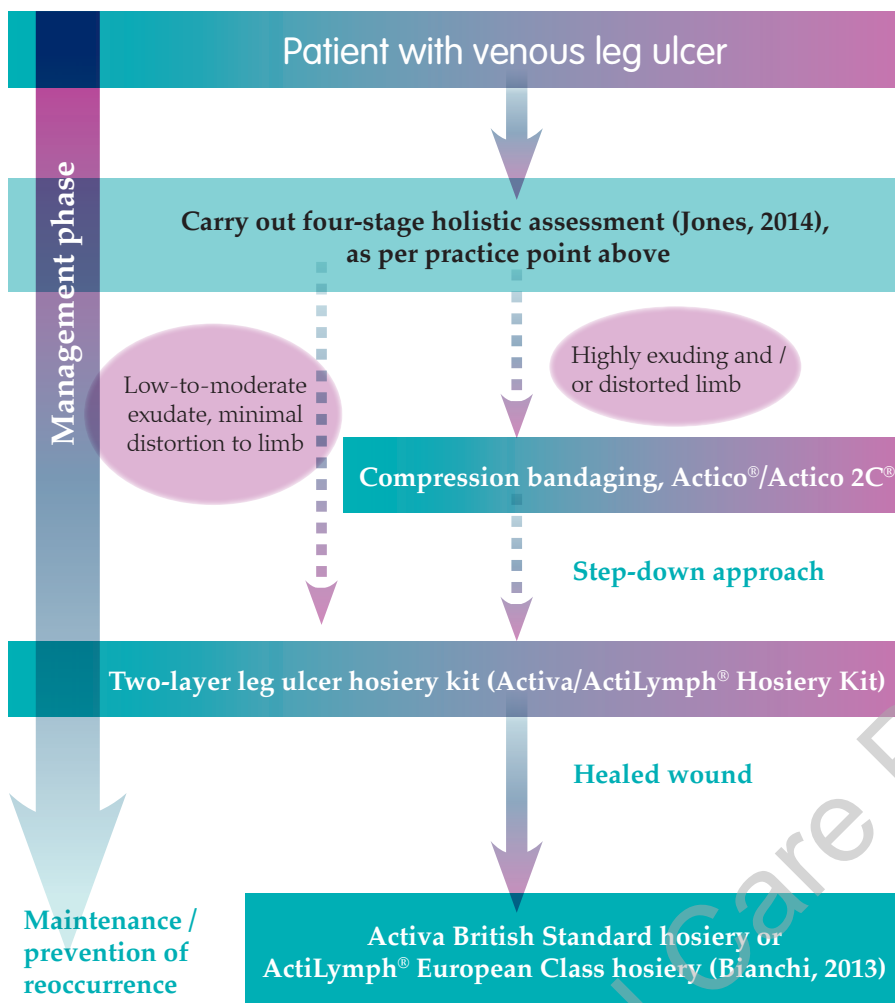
Patient with venous leg ulcer

Management phase

Carry out four-stage holistic assessment (Jones, 2014), as per practice point above

Low-to-moderate exudate, minimal distortion to limb

Highly exuding and / or distorted limb

Compression bandaging, Actico®/Actico 2C®

Step-down approach

Two-layer leg ulcer hosiery kit (Activa/ActiLymph® Hosiery Kit)

Healed wound

Maintenance / prevention of reoccurrence

Activa British Standard hosiery or ActiLymph® European Class hosiery (Bianchi, 2013)

Care